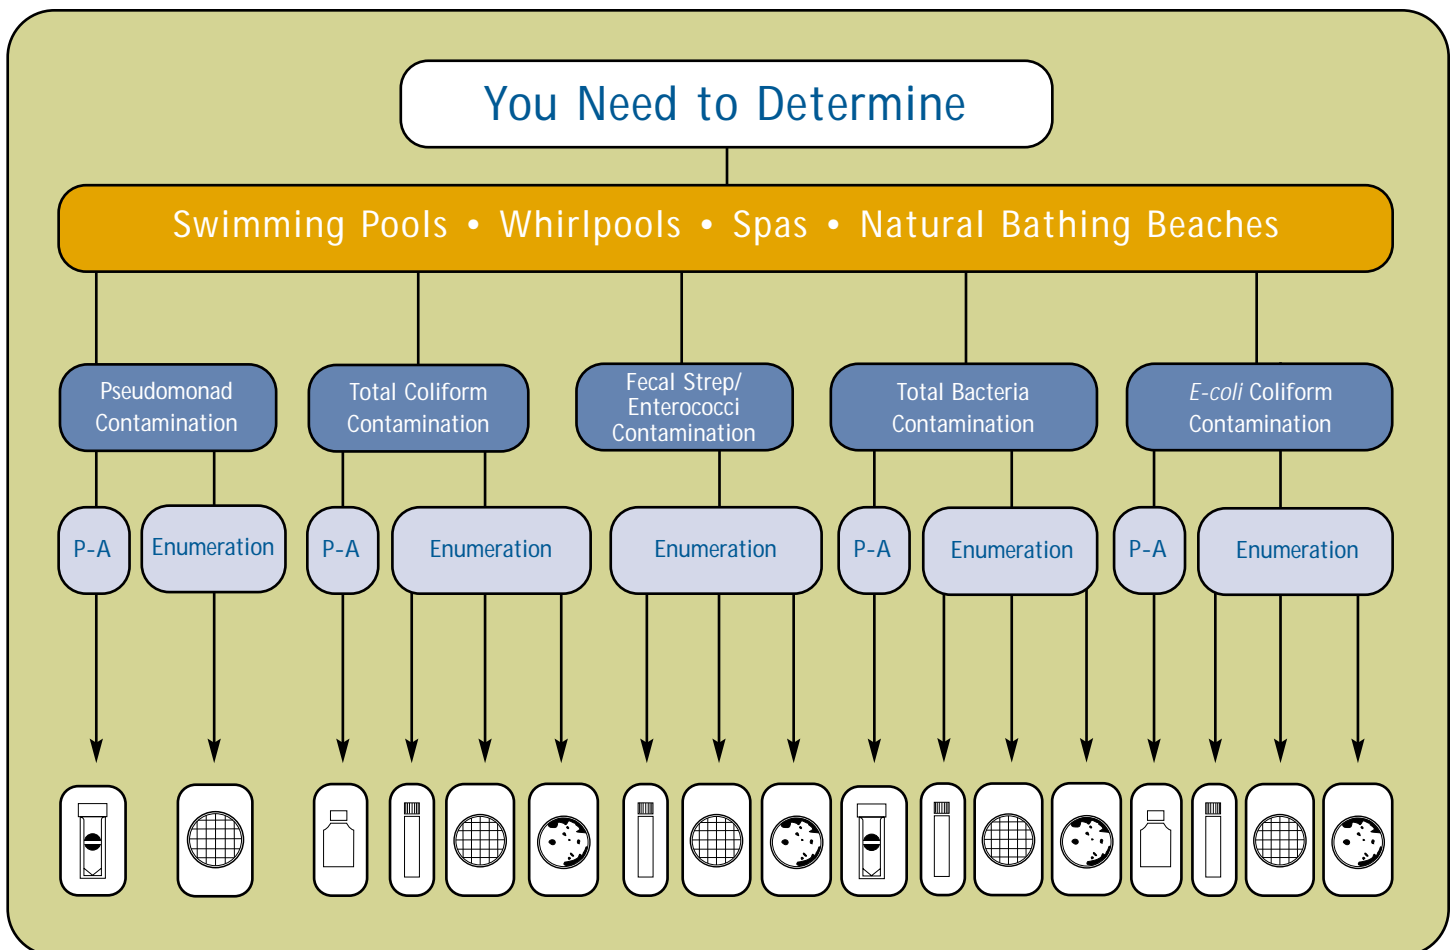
You Need to Determine

Swimming Pools • Whirlpools • Spas • Natural Bathing Beaches

Pseudomonad Contamination

P-A

Enumeration

Total Coliform Contamination

P-A

Enumeration

Fecal Strep/ Enterococci Contamination

Enumeration

Total Bacteria Contamination

P-A

Enumeration

E-coli Coliform Contamination

P-A

Enumeration